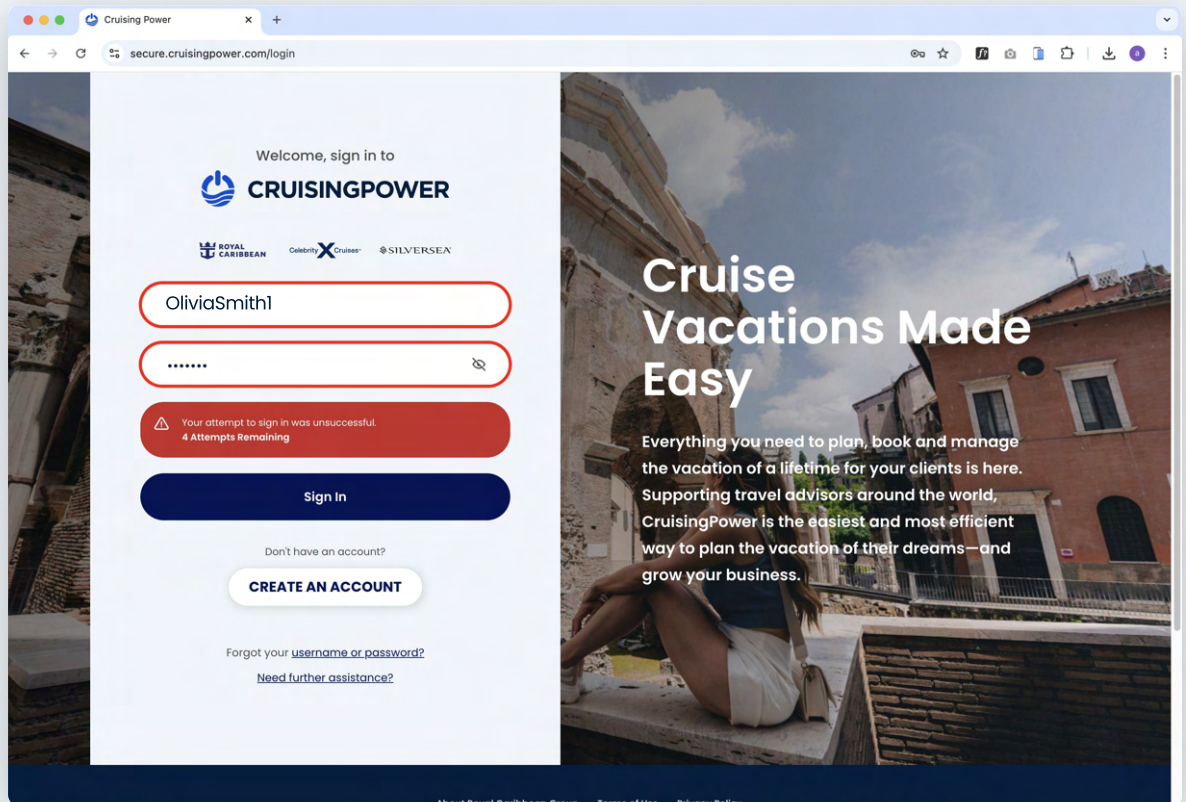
Cruising Power

secure.cruisingpower.com/login

Welcome, sign in to

CRUISINGPOWER

ROYAL CARIBBEAN Celebrity X Cruises SILVERSEA

OliviaSmith1

•••••••

Your attempt to sign in was unsuccessful.
4 Attempts Remaining

Sign In

Don't have an account?

CREATE AN ACCOUNT

Forgot your username or password?

Need further assistance?

Cruise Vacations Made Easy

Everything you need to plan, book and manage the vacation of a lifetime for your clients is here. Supporting travel advisors around the world, CruisingPower is the easiest and most efficient way to plan the vacation of their dreams—and grow your business.

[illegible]